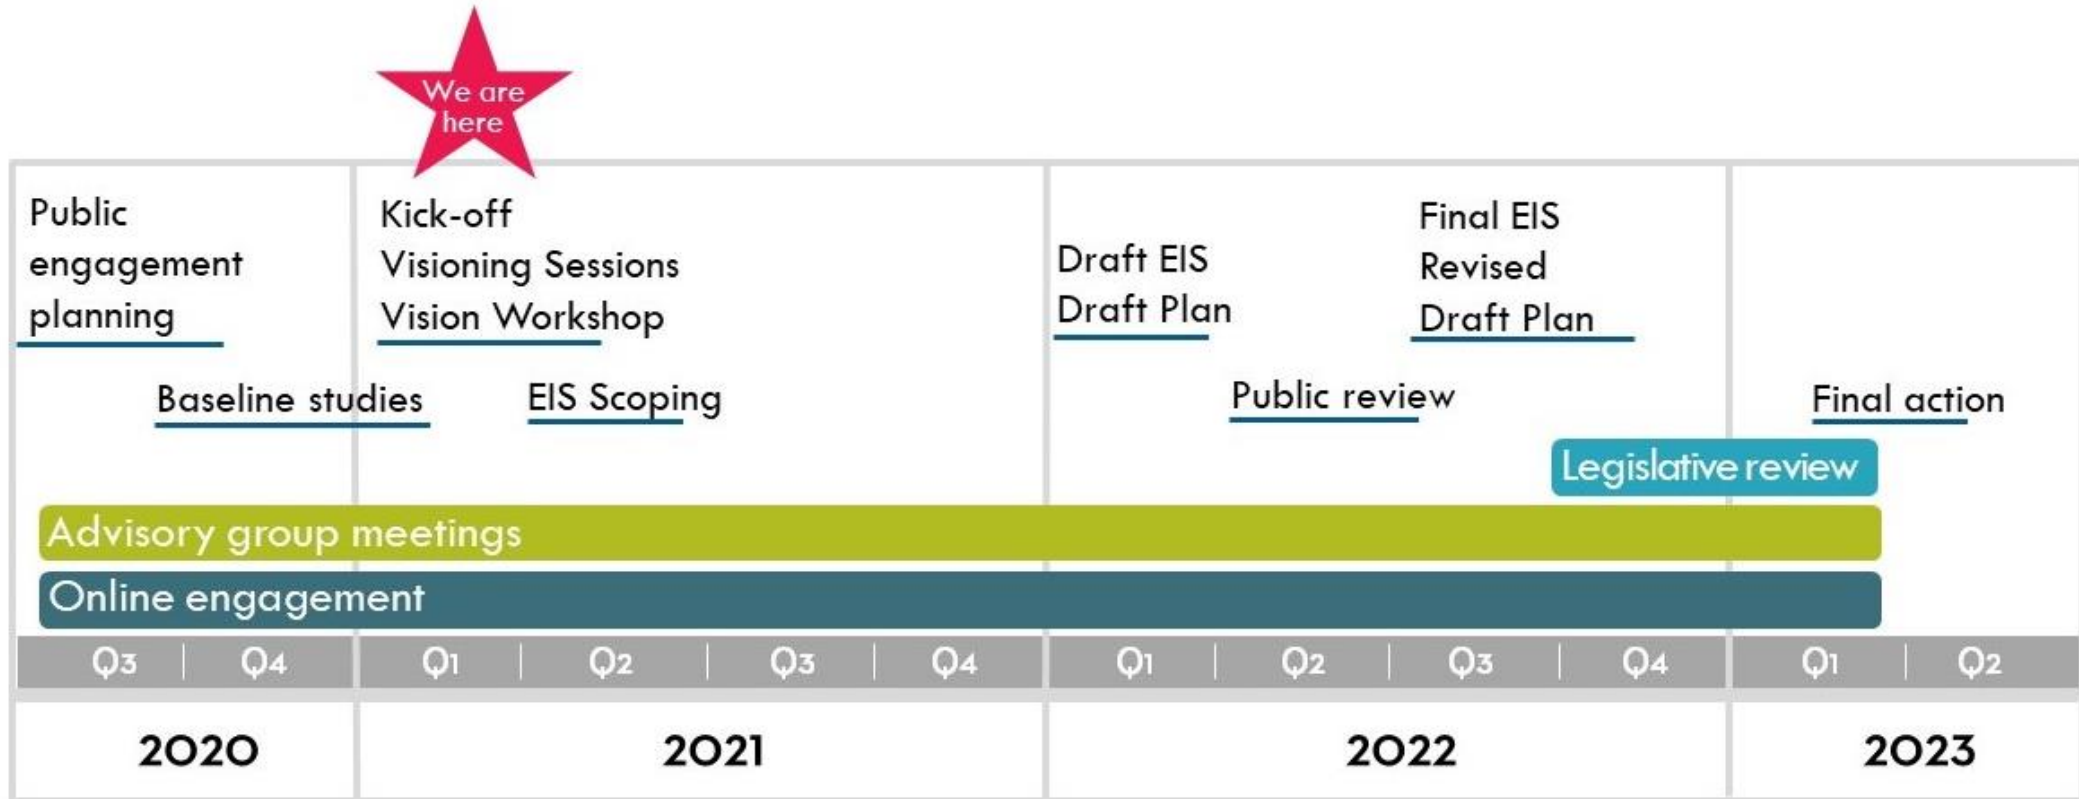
We are here

Public engagement planning

Kick-off
Visioning Sessions
Vision Workshop

Draft EIS
Draft Plan

Final EIS
Revised
Draft Plan

Baseline studies

EIS Scoping

Public review

Final action

Legislative review

Advisory group meetings

Online engagement

| Q3 | Q4 | Q1 | Q2 | Q3 | Q4 | Q1 | Q2 | Q3 | Q4 | Q1 | Q2 |
|---|---|---|---|---|---|---|---|---|---|---|---|

2020

2021

2022

2023